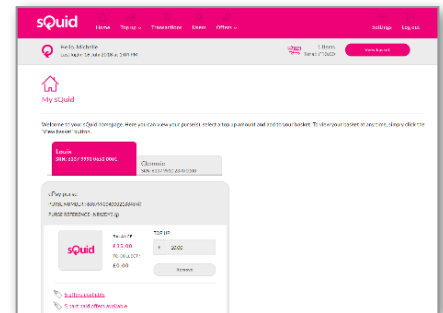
sQuid Home Top up Transactions Stores Offers Settings Log out

Hello, Michelle
Last login: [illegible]

1 Items
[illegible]

View Basket

My sQuid

Welcome to your sQuid homepage. Here you can view your purses, select a top up amount and add to your basket. To view your basket at any time, simply click the 'View Basket' button.

Louis
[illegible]

Charmaine
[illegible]

sPay purse
PURSE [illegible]
PURSE REFERENCE: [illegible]

sQuid

Balance
£12.00
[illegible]
£0.00

Top up
£ 10.00

Remove

Bulletins available

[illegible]